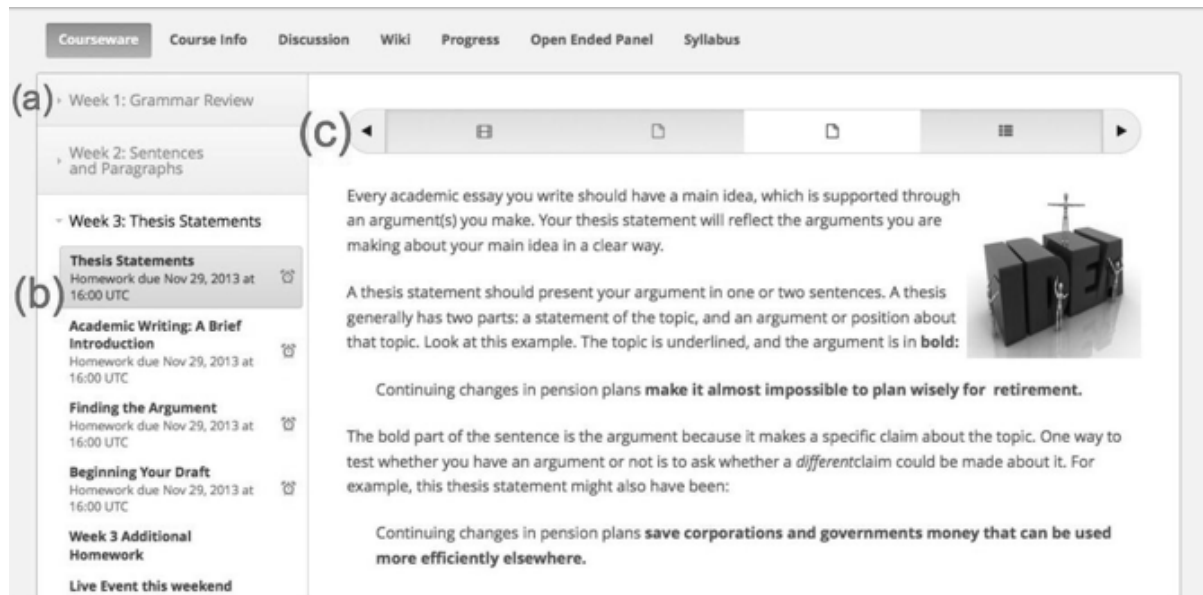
Courseware Course Info Discussion Wiki Progress Open Ended Panel Syllabus

(a) Week 1: Grammar Review

Week 2: Sentences and Paragraphs

Week 3: Thesis Statements

(b) Thesis Statements
Homework due Nov 29, 2013 at 16:00 UTC

Academic Writing: A Brief Introduction
Homework due Nov 29, 2013 at 16:00 UTC

Finding the Argument
Homework due Nov 29, 2013 at 16:00 UTC

Beginning Your Draft
Homework due Nov 29, 2013 at 16:00 UTC

Week 3 Additional Homework

Live Event this weekend

(c)

Every academic essay you write should have a main idea, which is supported through an argument(s) you make. Your thesis statement will reflect the arguments you are making about your main idea in a clear way.

IDEA

A thesis statement should present your argument in one or two sentences. A thesis generally has two parts: a statement of the topic, and an argument or position about that topic. Look at this example. The topic is underlined, and the argument is in **bold:**

Continuing changes in pension plans **make it almost impossible to plan wisely for retirement.**

The bold part of the sentence is the argument because it makes a specific claim about the topic. One way to test whether you have an argument or not is to ask whether a *different*claim could be made about it. For example, this thesis statement might also have been:

Continuing changes in pension plans **save corporations and governments money that can be used more efficiently elsewhere.**